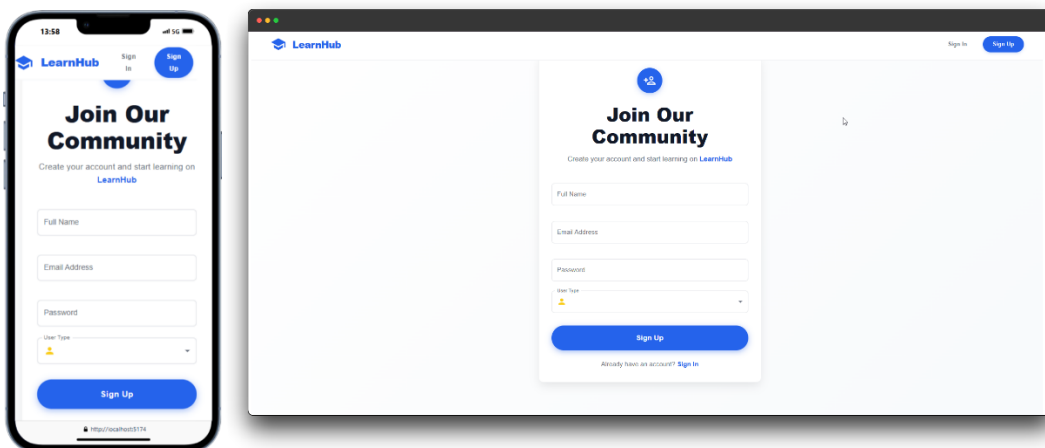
13:58

5G

LearnHub

Sign In

Sign Up

Join Our Community

Create your account and start learning on LearnHub

Full Name

Email Address

Password

User Type

Sign Up

http://localhost:5174

LearnHub

Sign In

Sign Up

Join Our Community

Create your account and start learning on LearnHub

Full Name

Email Address

Password

User Type

Sign Up

Already have an account? Sign In